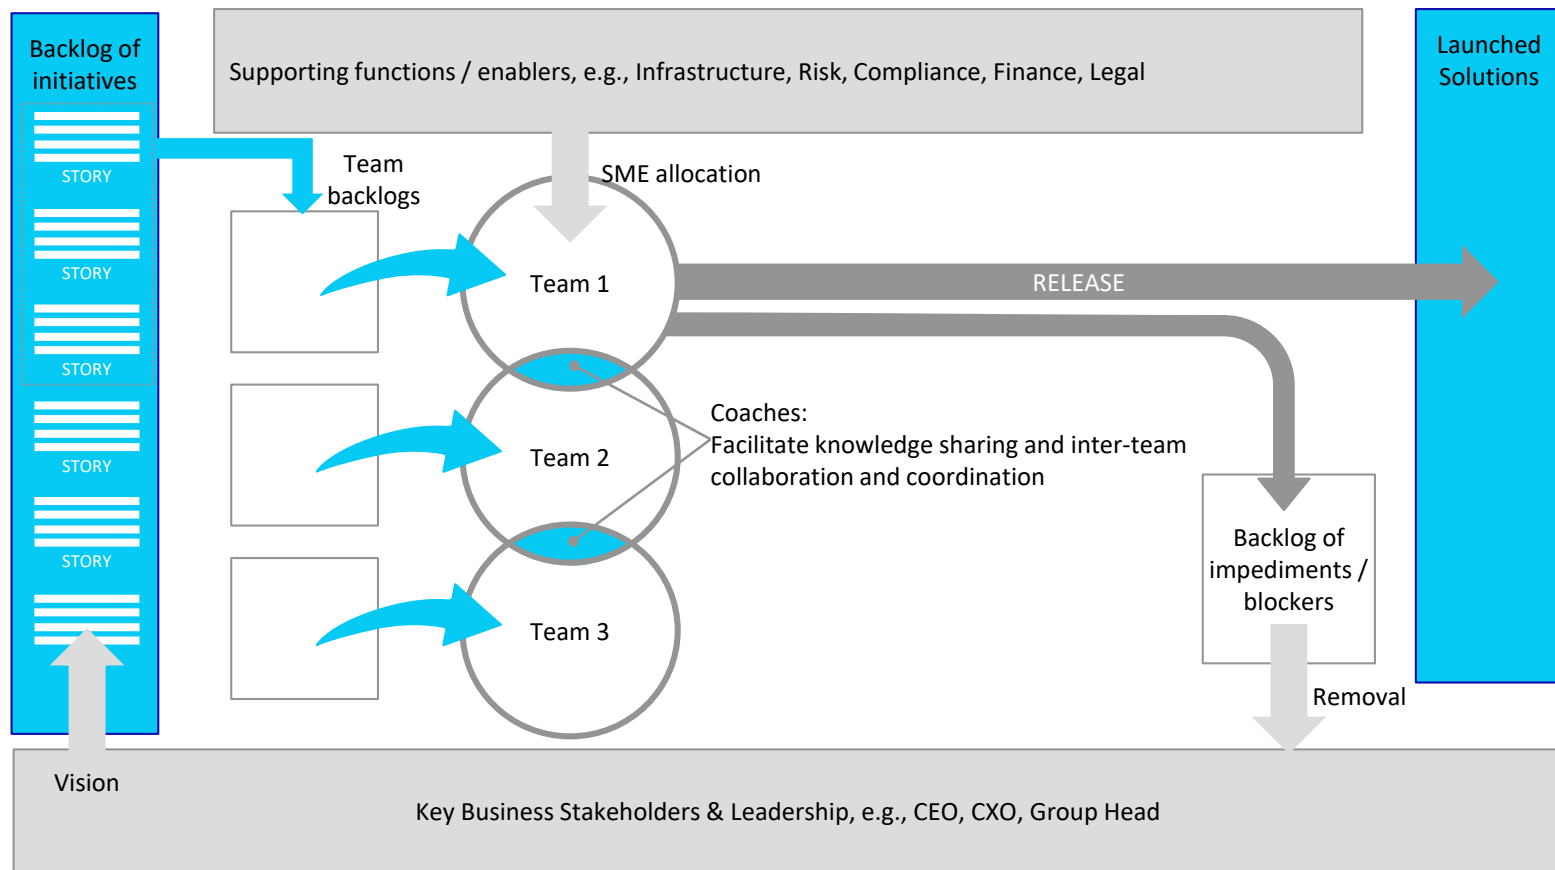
Backlog of initiatives

STORY

STORY

STORY

STORY

STORY

Supporting functions / enablers, e.g., Infrastructure, Risk, Compliance, Finance, Legal

Launched Solutions

Team backlogs

SME allocation

Team 1

RELEASE

Team 2

Coaches:
Facilitate knowledge sharing and inter-team collaboration and coordination

Team 3

Backlog of impediments / blockers

Removal

Vision

Key Business Stakeholders & Leadership, e.g., CEO, CXO, Group Head